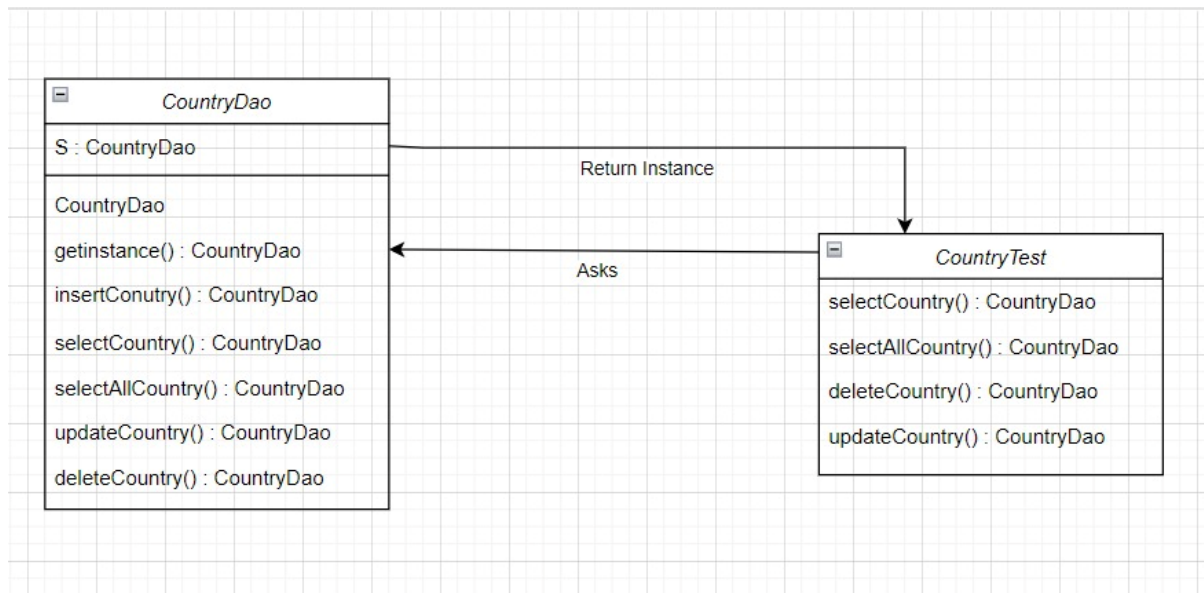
CountryDao

S : CountryDao

CountryDao

getinstance() : CountryDao

insertConutry() : CountryDao

selectCountry() : CountryDao

selectAllCountry() : CountryDao

updateCountry() : CountryDao

deleteCountry() : CountryDao

Return Instance

Asks

CountryTest

selectCountry() : CountryDao

selectAllCountry() : CountryDao

deleteCountry() : CountryDao

updateCountry() : CountryDao